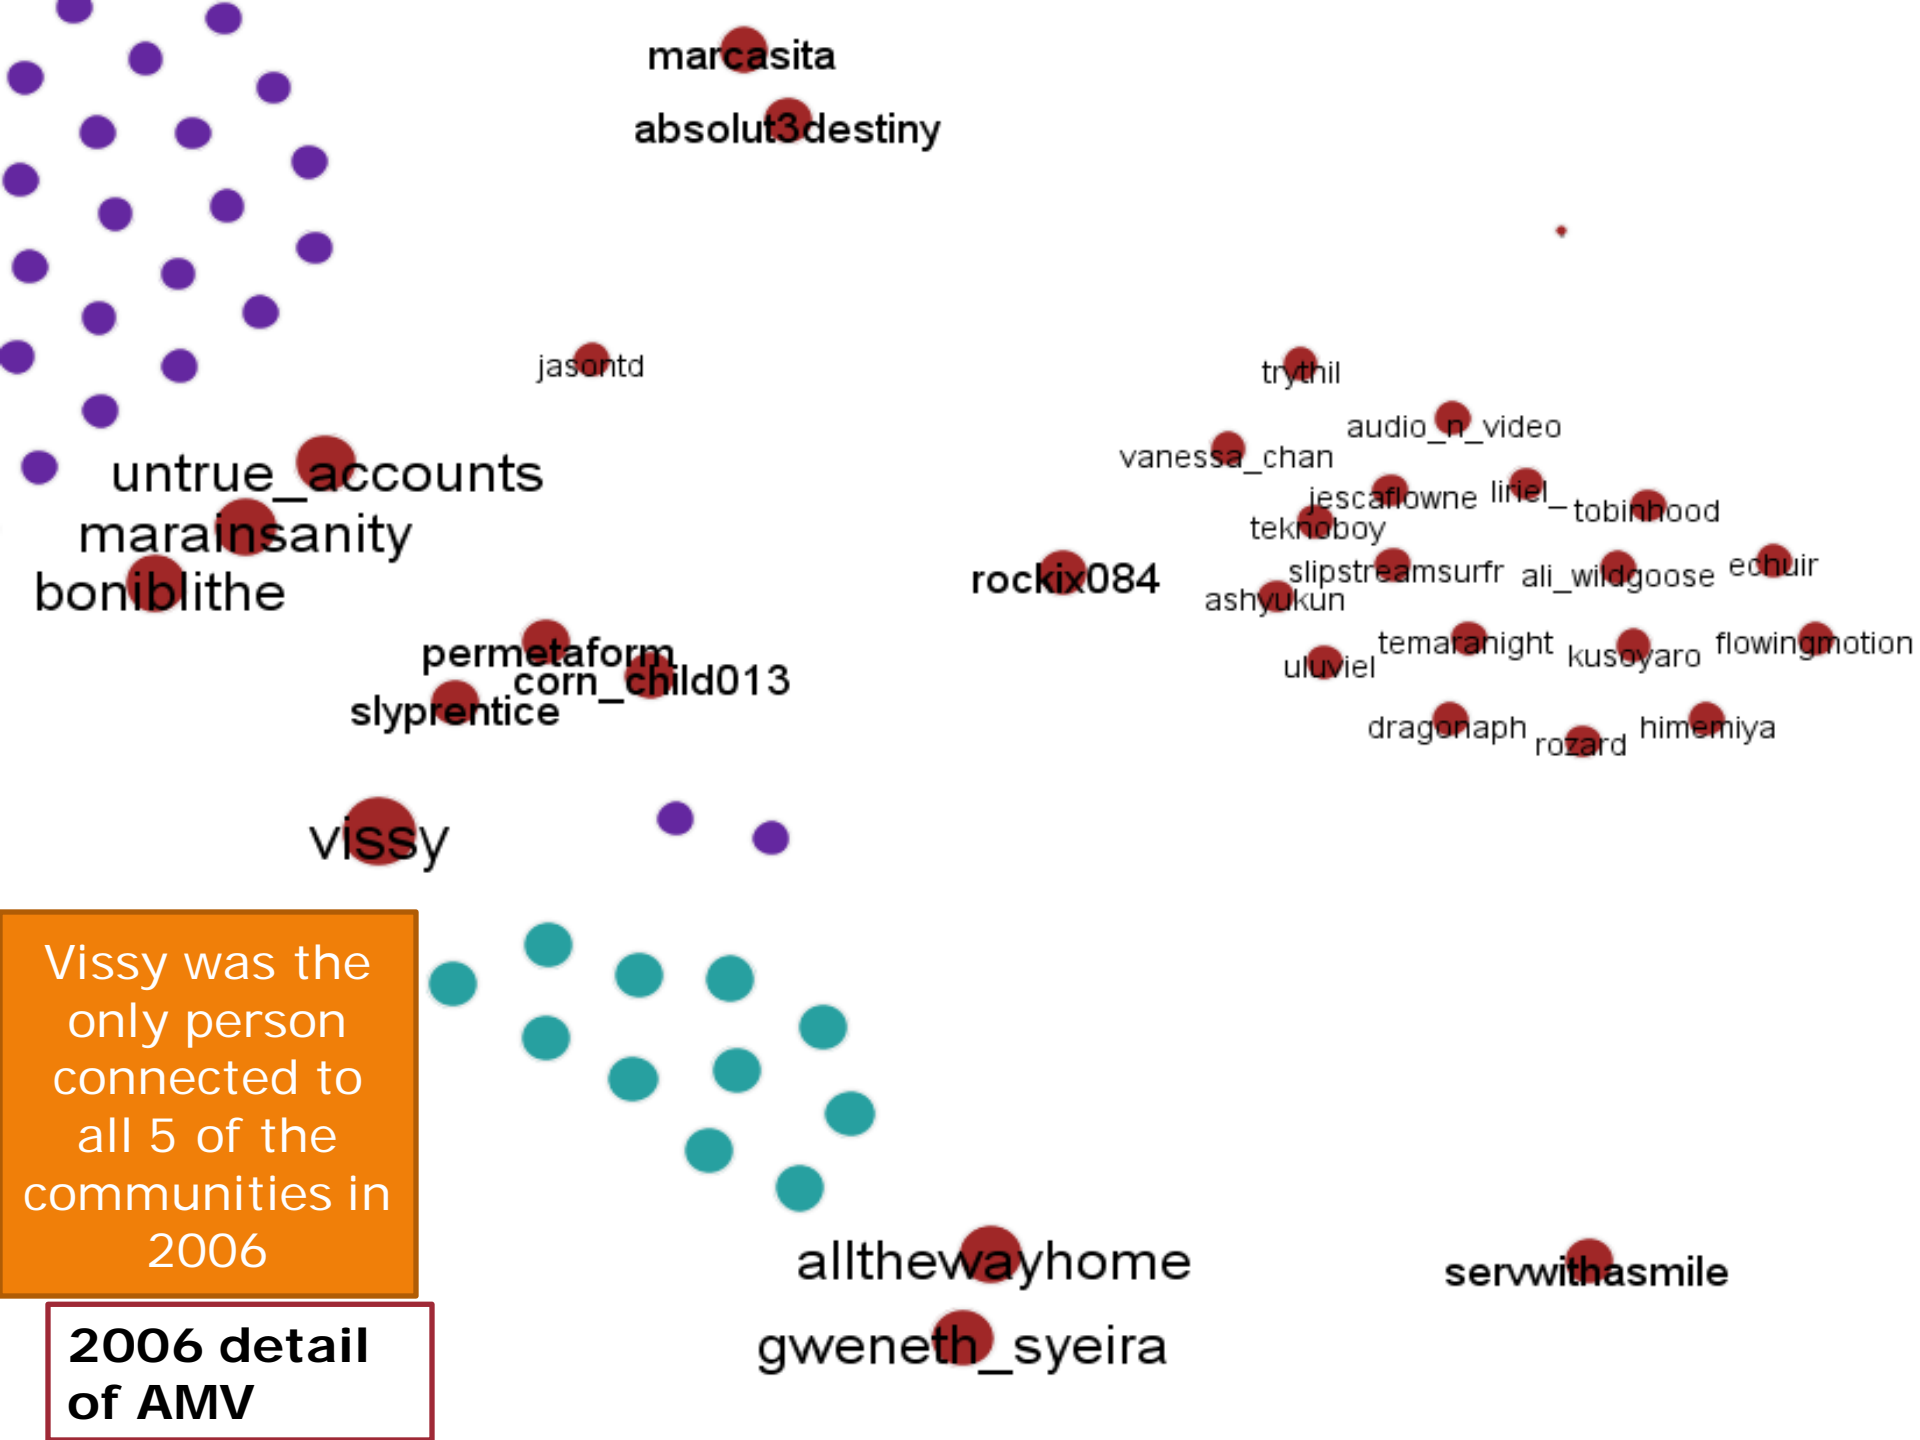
marcasita

absolut3destiny

jasontd

trythil

audio_n_video

vanessa_chan

jescaflowne liriel_ tobinhood

teknoboy

untrue_accounts

marainsanity

boniblithe

rockix084

slipstreamsurfr ali_wildgoose echuir

ashyukun

temaranight kusoyaro flowingmotion

uluviel

permetaform

corn_child013

slyprentice

dragonaph rozard himemiya

vissy

Vissy was the only person connected to all 5 of the communities in 2006

allthewayhome

servwithasmile

gweneth_syeira

2006 detail of AMV